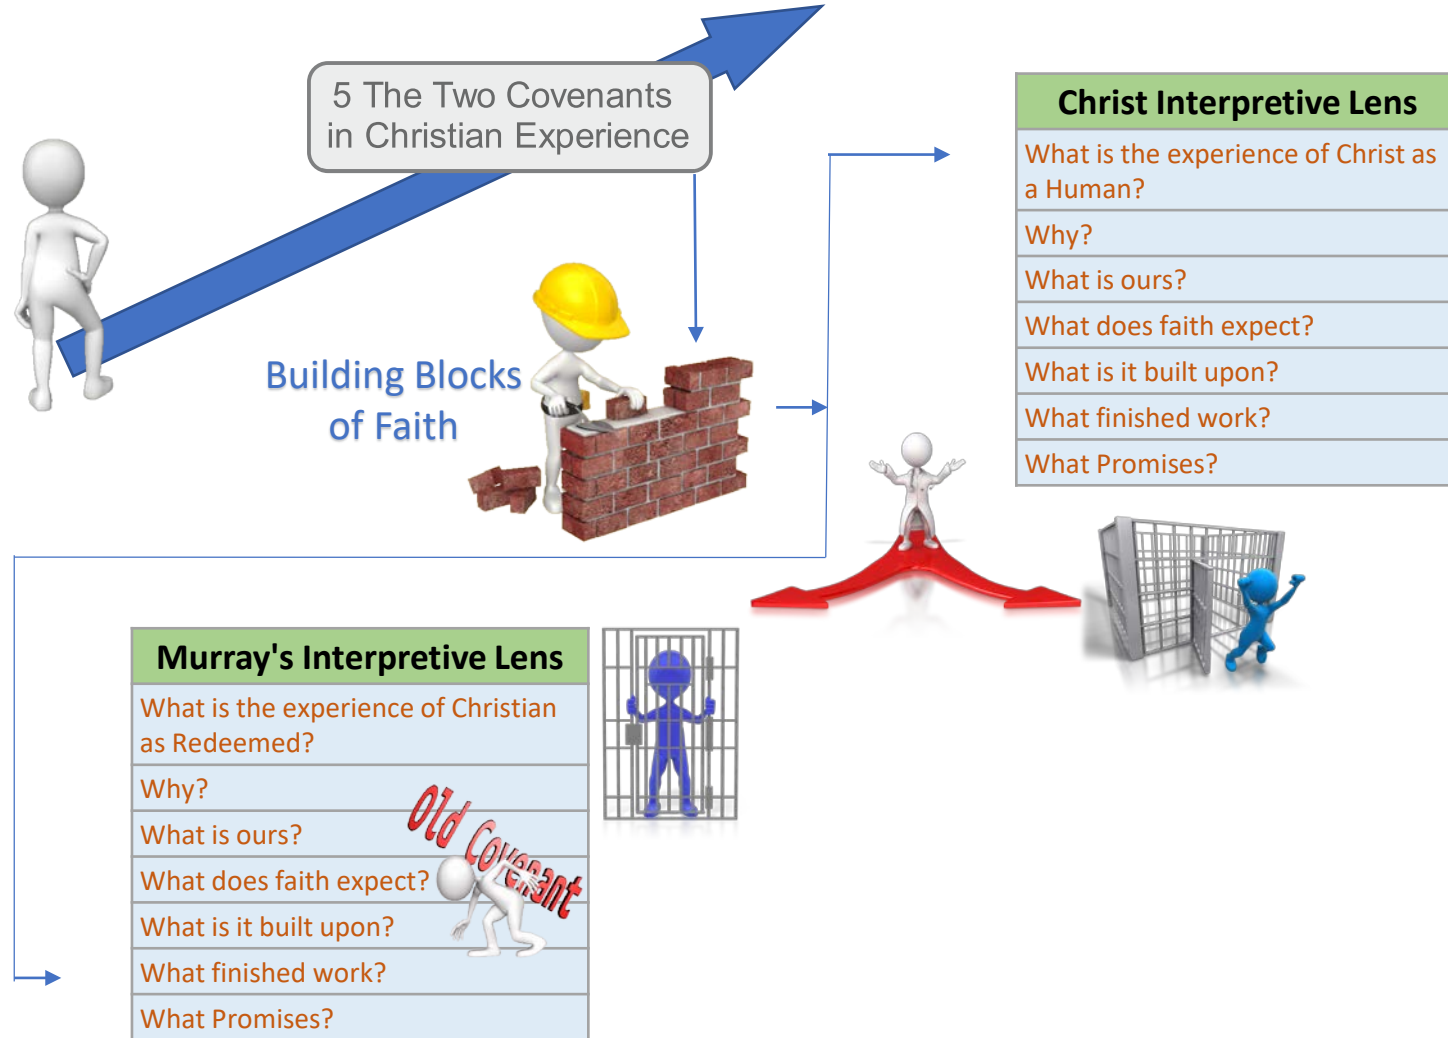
5 The Two Covenants in Christian Experience

Building Blocks of Faith

| Christ Interpretive Lens |
|---|
| What is the experience of Christ as a Human? |
| Why? |
| What is ours? |
| What does faith expect? |
| What is it built upon? |
| What finished work? |
| What Promises? |

| Murray's Interpretive Lens |
|---|
| What is the experience of Christian as Redeemed? |
| Why? |
| What is ours? |
| What does faith expect? |
| What is it built upon? |
| What finished work? |
| What Promises? |

Old Covenant